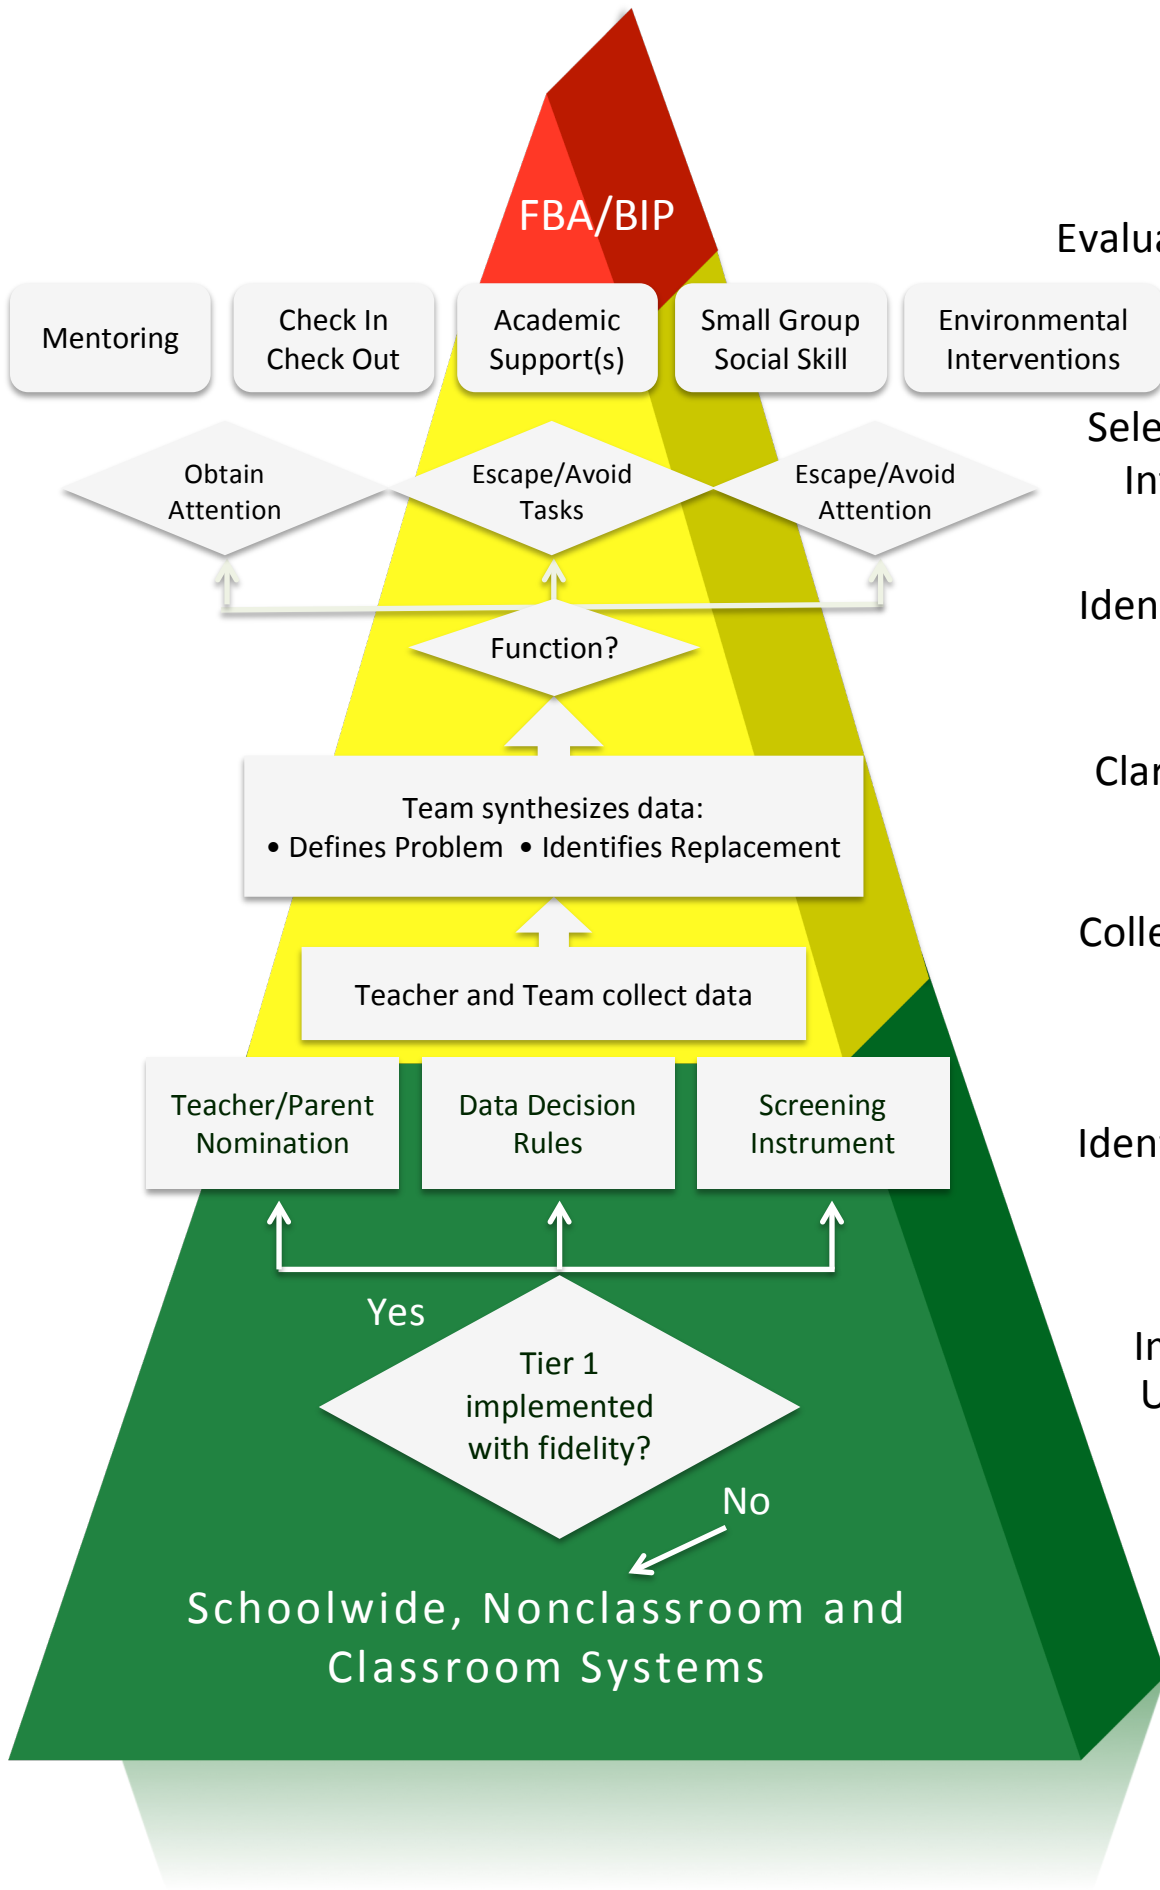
FBA/BIP

Evalu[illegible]

Mentoring

Check In Check Out

Academic Support(s)

Small Group Social Skill

Environmental Interventions

Sele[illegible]

In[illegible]

Obtain Attention

Escape/Avoid Tasks

Escape/Avoid Attention

Iden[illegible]

Function?

Clar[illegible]

Team synthesizes data:
• Defines Problem • Identifies Replacement

Colle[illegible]

Teacher and Team collect data

Teacher/Parent Nomination

Data Decision Rules

Screening Instrument

Iden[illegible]

Yes

Tier 1 implemented with fidelity?

In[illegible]

U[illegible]

No

Schoolwide, Nonclassroom and Classroom Systems